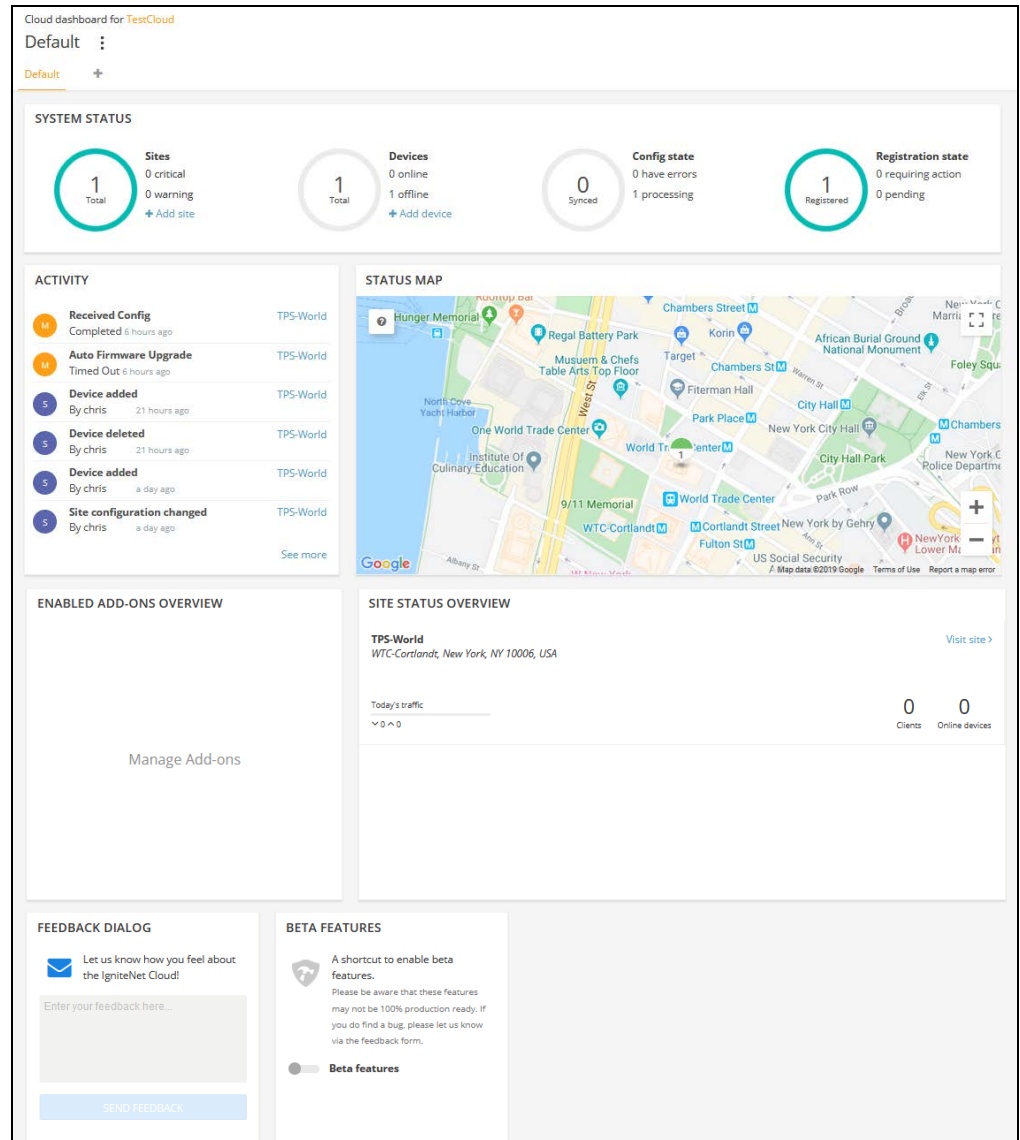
Cloud dashboard for TestCloud

Default ⋮

Default +

SYSTEM STATUS

1 Total
Sites
0 critical
0 warning
+ Add site

1 Total
Devices
0 online
1 offline
+ Add device

0 Synced
Config state
0 have errors
1 processing

1 Registered
Registration state
0 requiring action
0 pending

ACTIVITY

M Received Config
Completed 6 hours ago
TPS-World

M Auto Firmware Upgrade
Timed Out 6 hours ago
TPS-World

S Device added
By chris 21 hours ago
TPS-World

S Device deleted
By chris 21 hours ago
TPS-World

S Device added
By chris a day ago
TPS-World

S Site configuration changed
By chris a day ago
TPS-World

See more

STATUS MAP

Rooftop Bar
Hunger Memorial
Chambers Street
Regal Battery Park
Korin
African Burial Ground National Monument
Foley Squ
Museum & Chefs Table Arts Top Floor
Target
Chambers St
Warren St
West St
Fiterman Hall
North Cove Yacht Harbor
City Hall
Park Place
New York City Hall
Chambers
One World Trade Center
World Trade Center
Institute Of Culinary Education
City Hall Park
New York Police Departm
Park Row
9/11 Memorial
World Trade Center
WTC-Cortlandt
Cortlandt Street
New York by Gehry
Fulton St
NewYork Lower Ma
US Social Security
Albany St
Google
Map data ©2019 Google Terms of Use Report a map error

ENABLED ADD-ONS OVERVIEW

Manage Add-ons

SITE STATUS OVERVIEW

TPS-World
WTC-Cortlandt, New York, NY 10006, USA
Visit site >

Today's traffic
⌄0 ^0

0 Clients
0 Online devices

FEEDBACK DIALOG

Let us know how you feel about the IgniteNet Cloud!

Enter your feedback here...

SEND FEEDBACK

BETA FEATURES

A shortcut to enable beta features.
Please be aware that these features may not be 100% production ready. If you do find a bug, please let us know via the feedback form.

Beta features